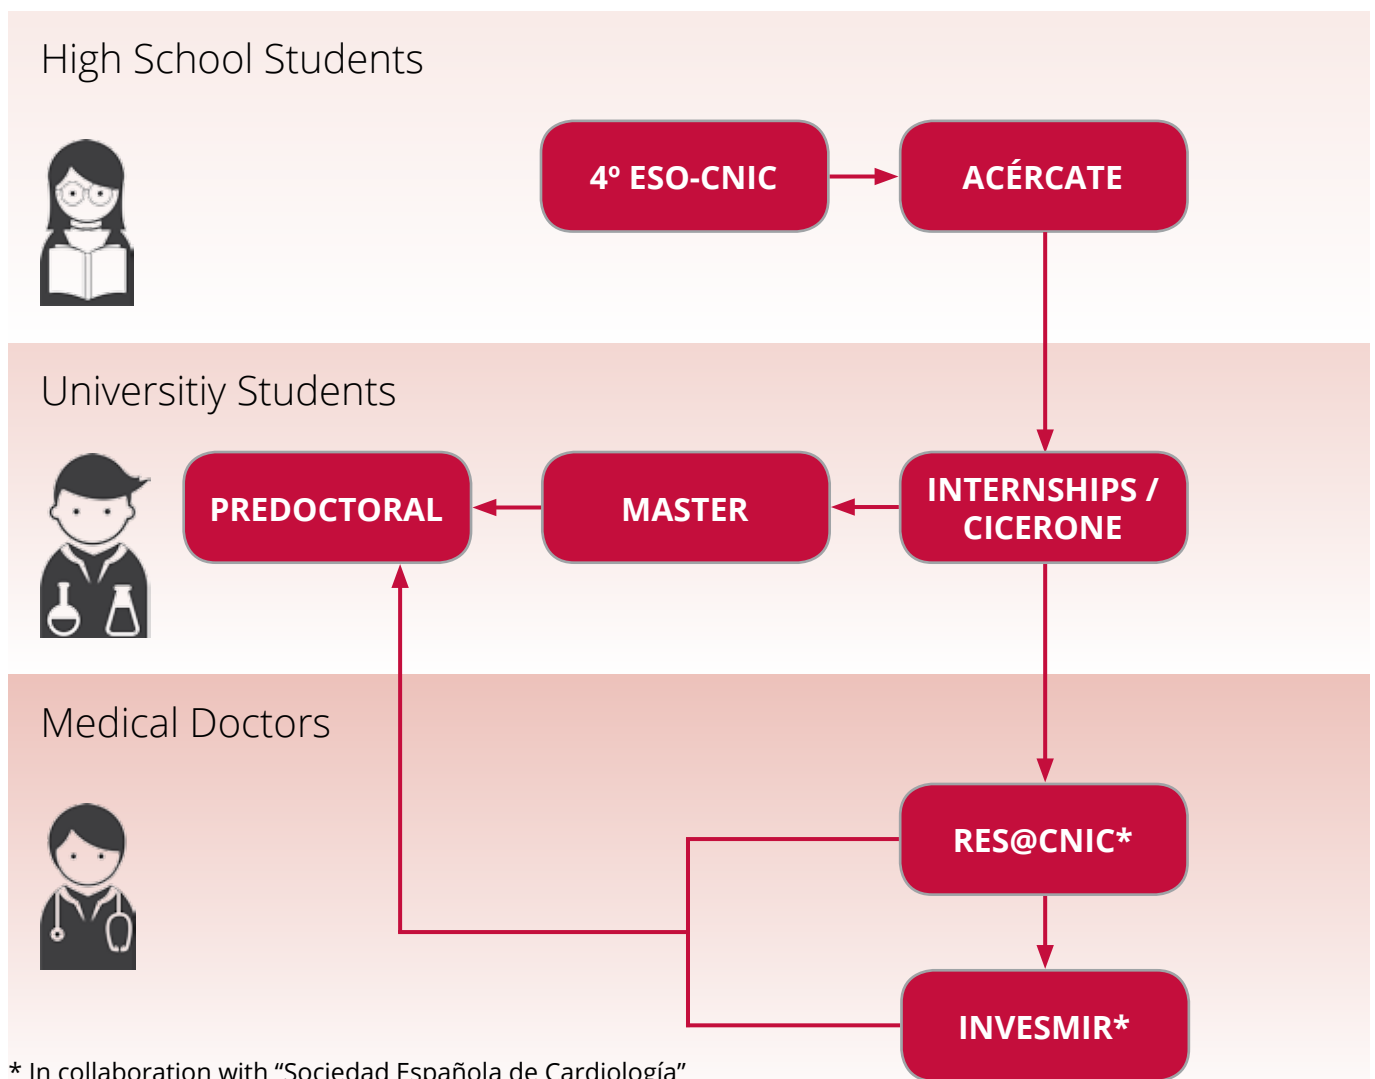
High School Students

4º ESO-CNIC

ACÉRCATE

Universitiy Students

PREDOCTORAL

MASTER

INTERNSHIPS / CICERONE

Medical Doctors

RES@CNIC*

INVESMIR*

* In collaboration with "Sociedad Española de Cardiología"